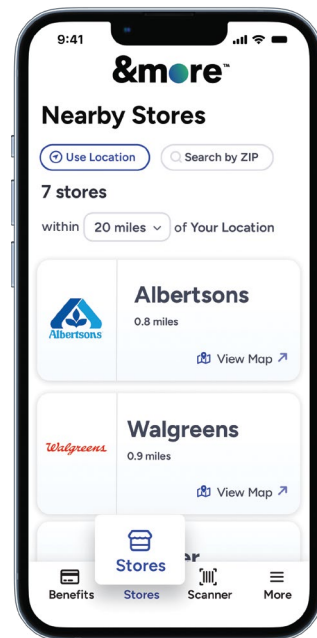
9:41

&more™

Nearby Stores

Use Location

Search by ZIP

7 stores

within 20 miles of Your Location

Albertsons

Albertsons

0.8 miles

View Map

Walgreens

Walgreens

0.9 miles

View Map

Stores

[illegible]

Benefits

Stores

Scanner

More